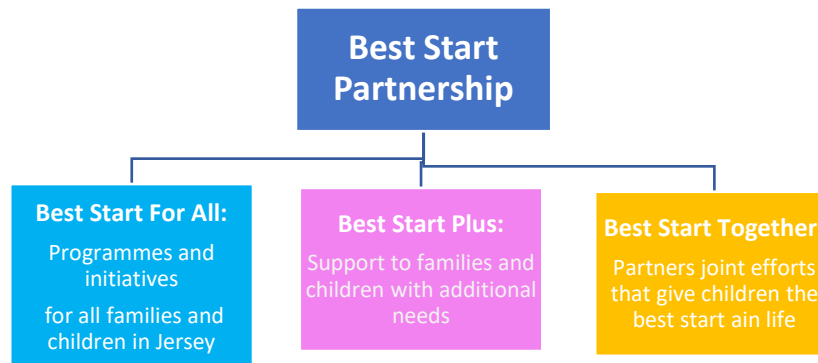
Best Start Partnership

Best Start For All:
Programmes and initiatives
for all families and children in Jersey

Best Start Plus:
Support to families and children with additional needs

Best Start Together
Partners joint efforts that give children the best start ain life